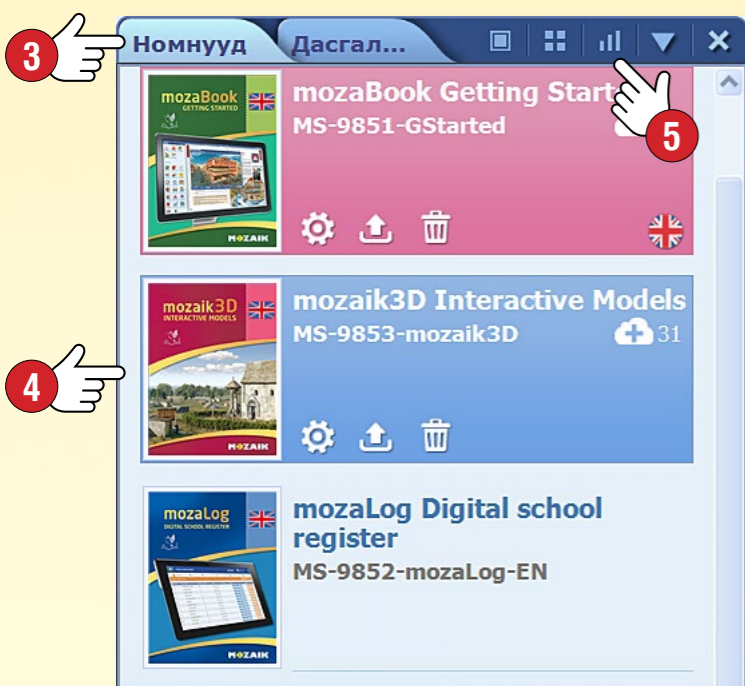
3 Номнууд Дасгал...

mozaBook GETTING STARTED

mozaBook Getting Start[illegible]

MS-9851-GStarted

5

MOZAIK

mozaik3D INTERACTIVE MODELS

mozaik3D Interactive Models

MS-9853-mozaik3D

31

4

MOZAIK

mozaLog DIGITAL SCHOOL REGISTER

mozaLog Digital school register

MS-9852-mozaLog-EN

MOZAIK